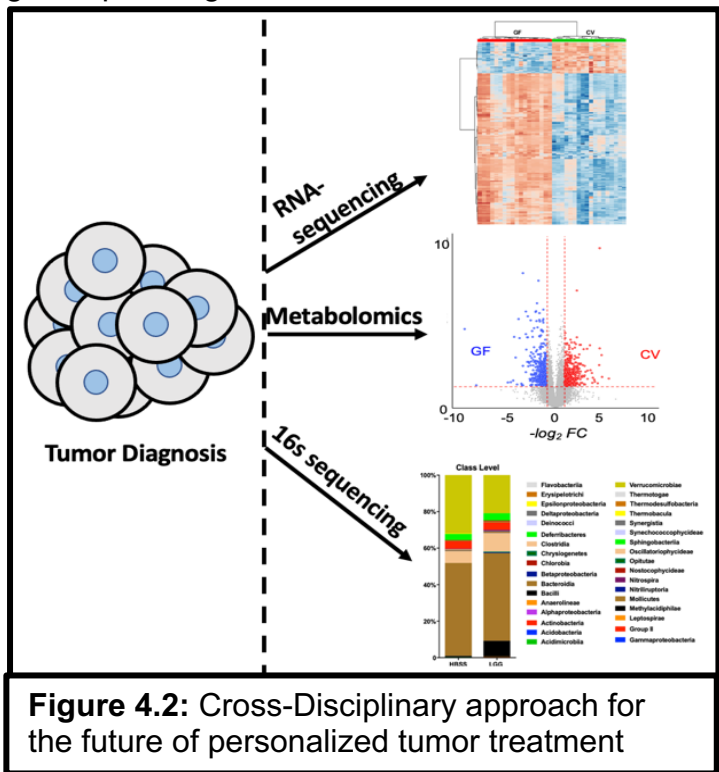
GF CV

RNA-sequencing

10

Metabolomics

GF

CV

0
-10 -5 0 5 10
$-log_2\ FC$

Tumor Diagnosis

16s sequencing

Class Level

100%
80%
60%
40%
20%
0%

HBSS LGG

Flavobacteriia
Erysipelotrichi
Epsilonproteobacteria
Deltaproteobacteria
Deinococci
Deferribacteres
Clostridia
Chrysiogenetes
Chlorobia
Betaproteobacteria
Bacteroidia
Bacilli
Anaerolineae
Alphaproteobacteria
Actinobacteria
Acidobacteria
Acidimicrobiia

Verrucomicrobiae
Thermotogae
Thermodesulfobacteria
Thermobacula
Synergistia
Synechococcophycideae
Sphingobacteria
Oscillatoriophycideae
Opitutae
Nostocophycideae
Nitrospira
Nitriliruptoria
Mollicutes
Methylacidiphilae
Leptospirae
Group II
Gammaproteobacteria

**Figure 4.2:** Cross-Disciplinary approach for the future of personalized tumor treatment